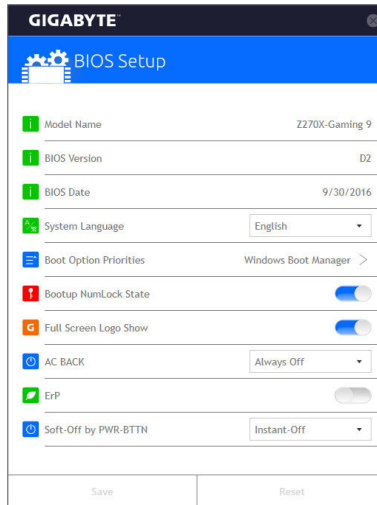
GIGABYTE™

BIOS Setup

Model Name Z270X-Gaming 9

BIOS Version D2

BIOS Date 9/30/2016

System Language English

Boot Option Priorities Windows Boot Manager

Bootup NumLock State

Full Screen Logo Show

AC BACK Always Off

ErP

Soft-Off by PWR-BTTN Instant-Off

Save

Reset